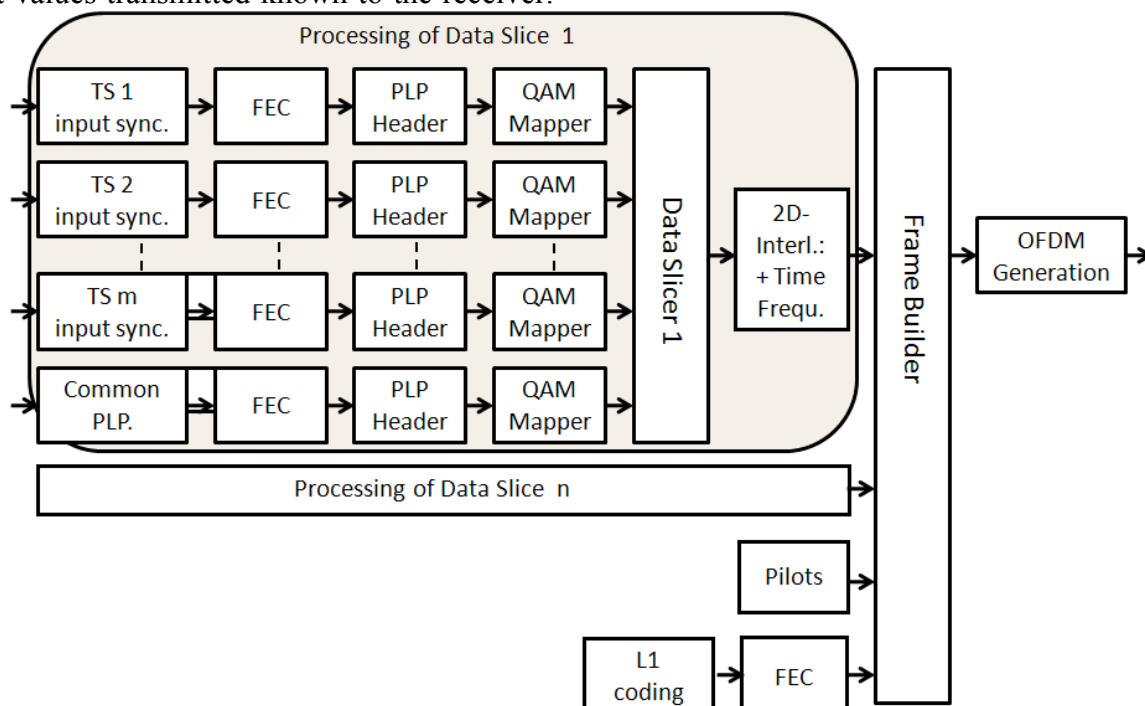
values transmitted known to the receiver.

Processing of Data Slice 1

TS 1 input sync.

FEC

PLP Header

QAM Mapper

TS 2 input sync.

FEC

PLP Header

QAM Mapper

TS m input sync.

FEC

PLP Header

QAM Mapper

Common PLP.

FEC

PLP Header

QAM Mapper

Data Slicer 1

2D-Interl.: + Time Frequ.

Frame Builder

OFDM Generation

Processing of Data Slice n

Pilots

L1 coding

FEC